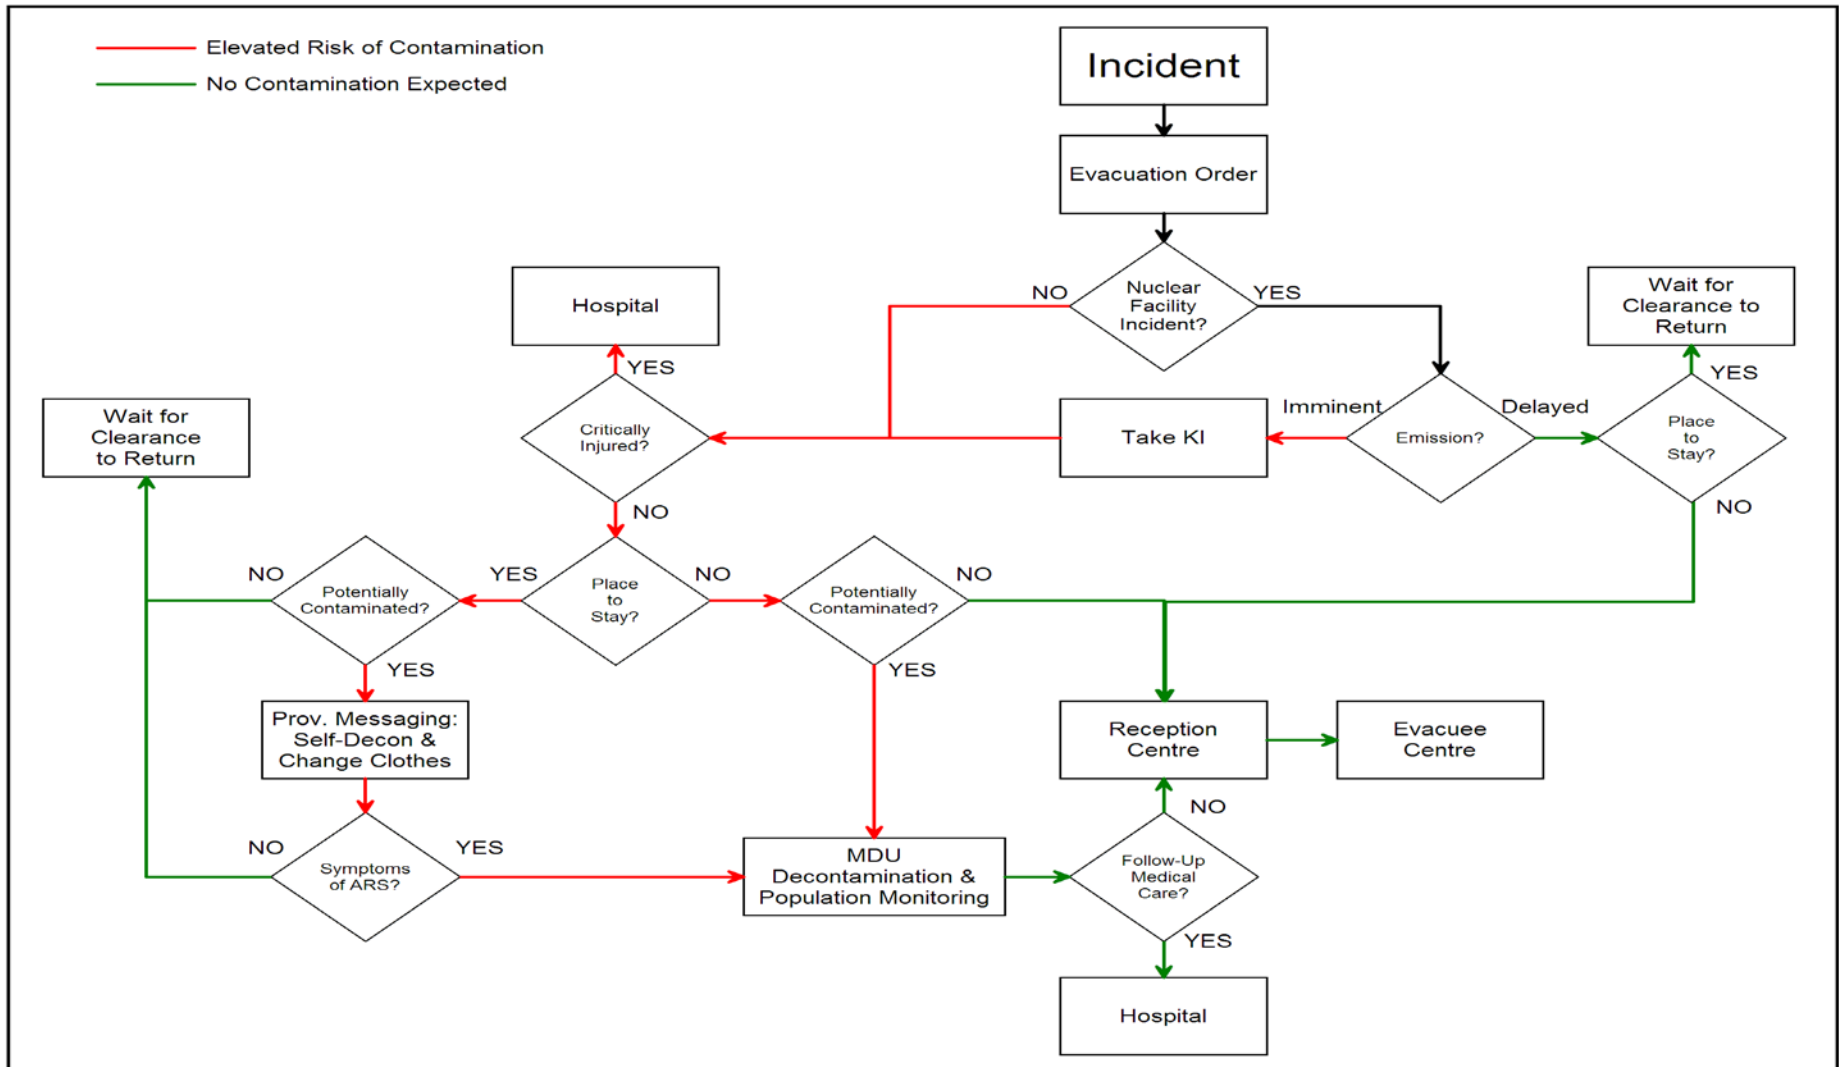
Elevated Risk of Contamination
No Contamination Expected

Incident

Evacuation Order

Nuclear Facility Incident?

NO

YES

Hospital

YES

Critically Injured?

Take KI

Imminent

Emission?

Delayed

Place to Stay?

YES

Wait for Clearance to Return

NO

Wait for Clearance to Return

NO

NO

Potentially Contaminated?

YES

Place to Stay?

NO

Potentially Contaminated?

NO

YES

YES

Prov. Messaging: Self-Decon & Change Clothes

Reception Centre

Evacuee Centre

NO

NO

Symptoms of ARS?

YES

MDU Decontamination & Population Monitoring

Follow-Up Medical Care?

YES

Hospital